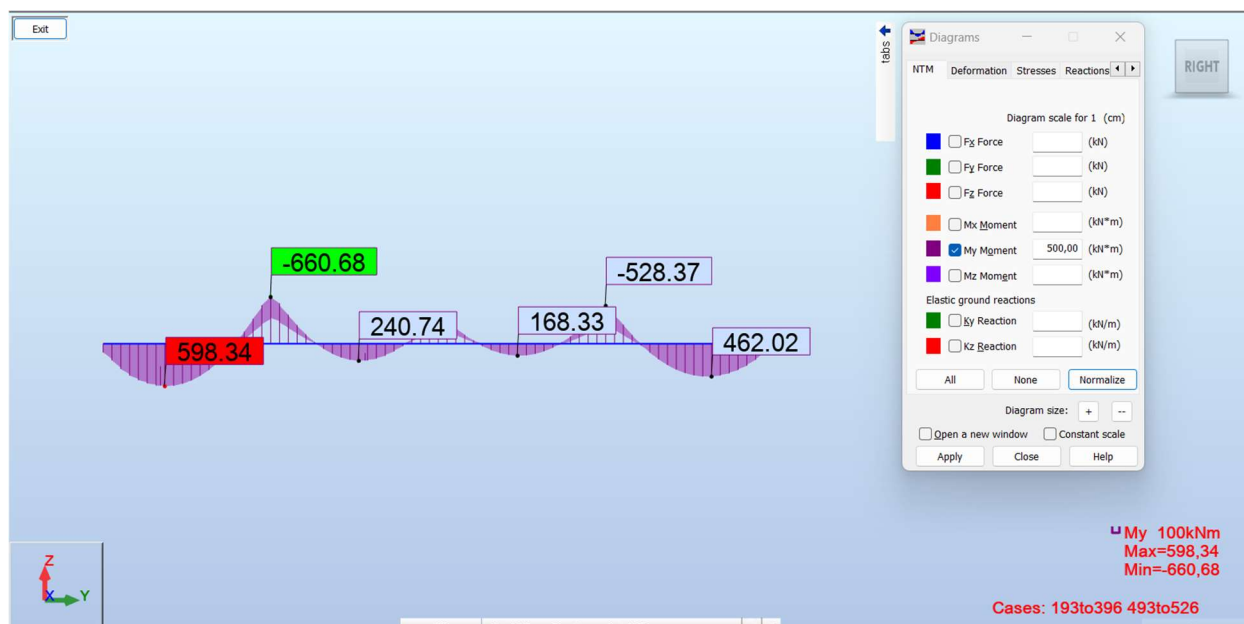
Exit

-660.68

-528.37

240.74

168.33

598.34

462.02

tabs

Diagrams

NTM | Deformation | Stresses | Reactions

Diagram scale for 1 (cm)

Fx Force (kN)

Fy Force (kN)

Fz Force (kN)

Mx Moment (kN*m)

My Moment 500,00 (kN*m)

Mz Moment (kN*m)

Elastic ground reactions

Ky Reaction (kN/m)

Kz Reaction (kN/m)

All | None | Normalize

Diagram size: + --

Open a new window | Constant scale

Apply | Close | Help

RIGHT

Z
X Y

My 100kNm
Max=598,34
Min=-660,68

Cases: 193to396 493to526